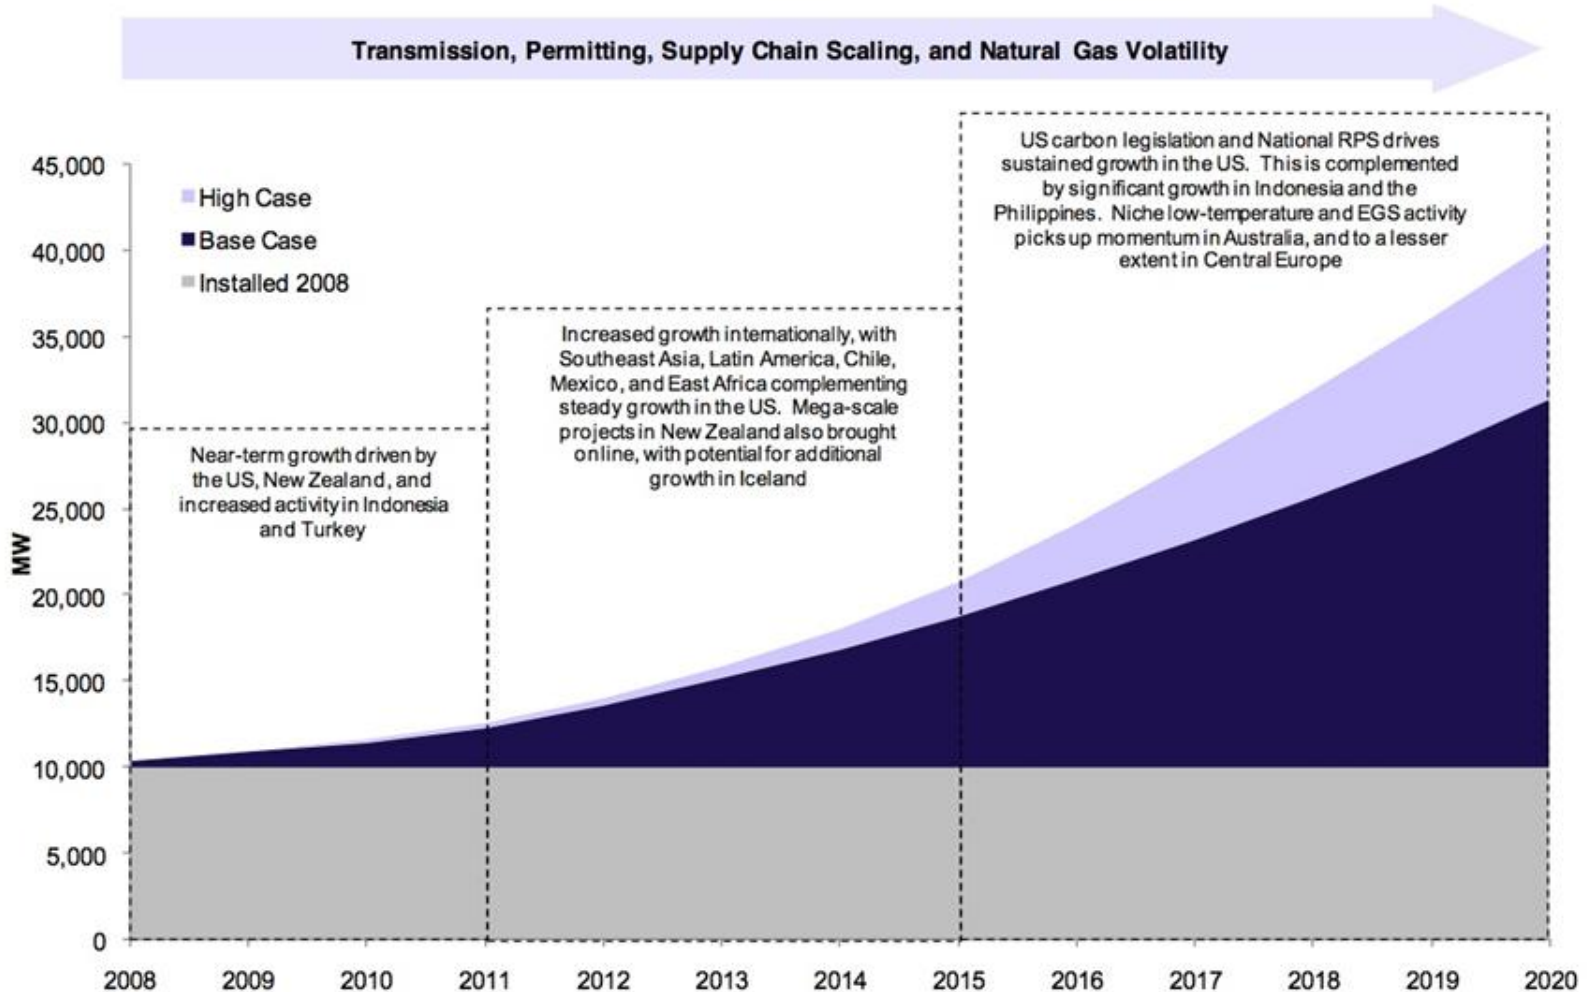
Transmission, Permitting, Supply Chain Scaling, and Natural Gas Volatility

45,000
40,000
35,000
30,000
25,000
20,000
15,000
10,000
5,000
0

MW

High Case
Base Case
Installed 2008

Near-term growth driven by the US, New Zealand, and increased activity in Indonesia and Turkey

Increased growth internationally, with Southeast Asia, Latin America, Chile, Mexico, and East Africa complementing steady growth in the US. Mega-scale projects in New Zealand also brought online, with potential for additional growth in Iceland

US carbon legislation and National RPS drives sustained growth in the US. This is complemented by significant growth in Indonesia and the Philippines. Niche low-temperature and EGS activity picks up momentum in Australia, and to a lesser extent in Central Europe

2008 2009 2010 2011 2012 2013 2014 2015 2016 2017 2018 2019 2020